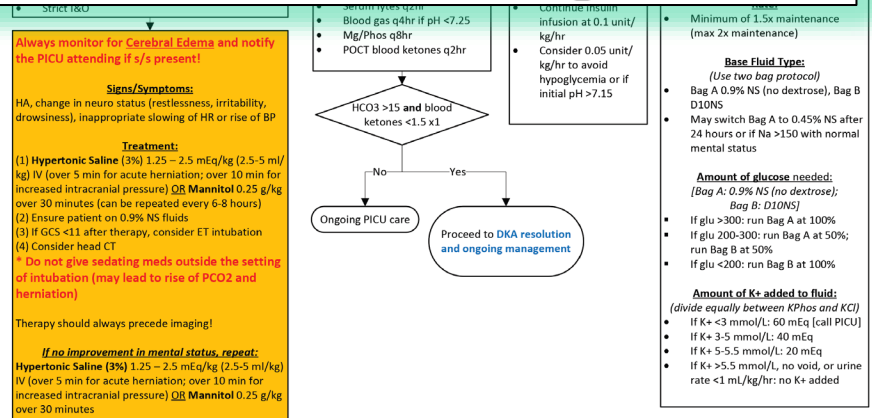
Strict I&O

Always monitor for Cerebral Edema and notify the PICU attending if s/s present!

Signs/Symptoms:
HA, change in neuro status (restlessness, irritability, drowsiness), inappropriate slowing of HR or rise of BP

Treatment:
(1) Hypertonic Saline (3%) 1.25 – 2.5 mEq/kg (2.5-5 ml/kg) IV (over 5 min for acute herniation; over 10 min for increased intracranial pressure) OR Mannitol 0.25 g/kg over 30 minutes (can be repeated every 6-8 hours)
(2) Ensure patient on 0.9% NS fluids
(3) If GCS <11 after therapy, consider ET intubation
(4) Consider head CT
* Do not give sedating meds outside the setting of intubation (may lead to rise of PCO2 and herniation)

Therapy should always precede imaging!

If no improvement in mental status, repeat:
Hypertonic Saline (3%) 1.25 – 2.5 mEq/kg (2.5-5 ml/kg) IV (over 5 min for acute herniation; over 10 min for increased intracranial pressure) OR Mannitol 0.25 g/kg over 30 minutes

Serum lytes q2hr
Blood gas q4hr if pH <7.25
Mg/Phos q8hr
POCT blood ketones q2hr

Continue insulin infusion at 0.1 unit/kg/hr
Consider 0.05 unit/kg/hr to avoid hypoglycemia or if initial pH >7.15

HCO3 >15 and blood ketones <1.5 x1

No

Yes

Ongoing PICU care

Proceed to DKA resolution and ongoing management

Rate:
Minimum of 1.5x maintenance (max 2x maintenance)

Base Fluid Type:
(Use two bag protocol)
Bag A 0.9% NS (no dextrose), Bag B D10NS
May switch Bag A to 0.45% NS after 24 hours or if Na >150 with normal mental status

Amount of glucose needed:
[Bag A: 0.9% NS (no dextrose); Bag B: D10NS]
If glu >300: run Bag A at 100%
If glu 200-300: run Bag A at 50%; run Bag B at 50%
If glu <200: run Bag B at 100%

Amount of K+ added to fluid:
(divide equally between KPhos and KCl)
If K+ <3 mmol/L: 60 mEq [call PICU]
If K+ 3-5 mmol/L: 40 mEq
If K+ 5-5.5 mmol/L: 20 mEq
If K+ >5.5 mmol/L, no void, or urine rate <1 mL/kg/hr: no K+ added